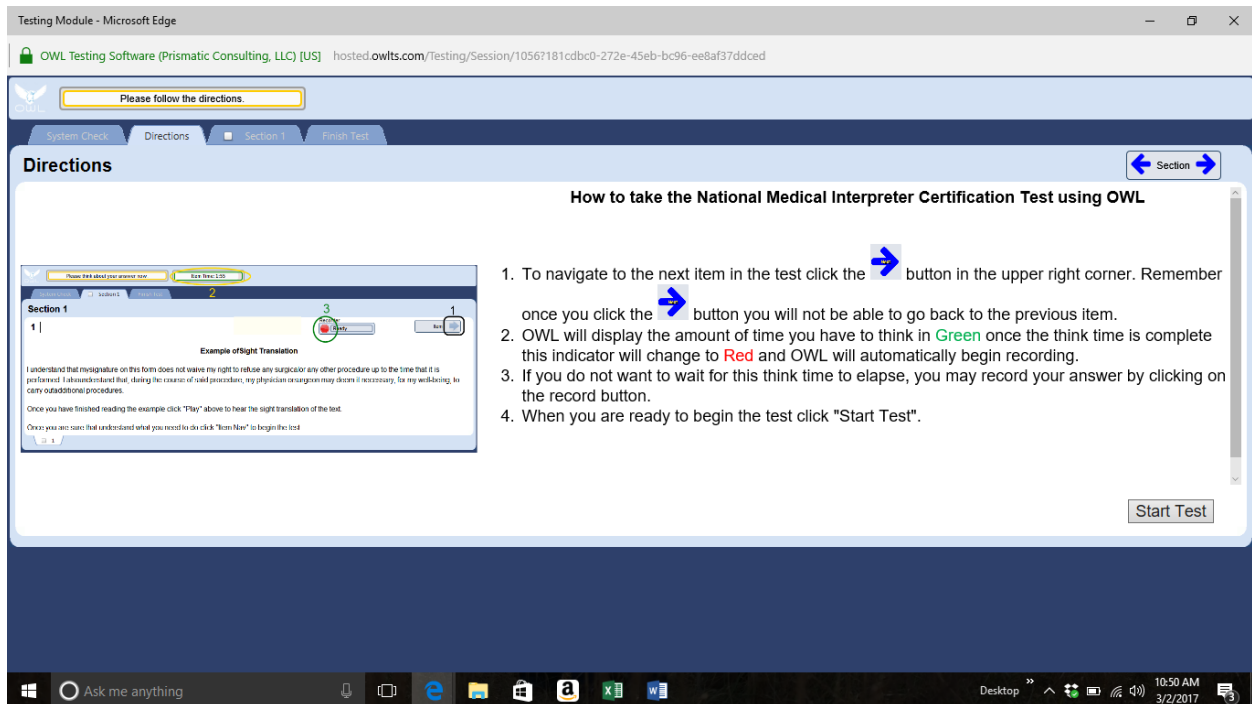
Testing Module - Microsoft Edge

OWL Testing Software (Prismatic Consulting, LLC) [US] hosted.owlts.com/Testing/Session/1056?181cdbc0-272e-45eb-bc96-ee8af37ddced

OWL

Please follow the directions.

System Check | Directions | Section 1 | Finish Test

Directions

Section

How to take the National Medical Interpreter Certification Test using OWL

Please think about your answer now | Item Time 1:55

2

System Check | Section 1 | Finish Test

Section 1

3

1

1

Section

Ready

Item

Example of Sight Translation

I understand that my signature on this form does not waive my right to refuse any surgical or any other procedure up to the time that it is performed. I also understand that, during the course of said procedure, my physician or surgeon may deem it necessary, for my well-being, to carry out additional procedures.

Once you have finished reading the example click "Play" above to hear the sight translation of the text.

Once you are sure that understand what you need to do click "Item Nav" to begin the test

1

1. To navigate to the next item in the test click the button in the upper right corner. Remember once you click the button you will not be able to go back to the previous item.
2. OWL will display the amount of time you have to think in Green once the think time is complete this indicator will change to Red and OWL will automatically begin recording.
3. If you do not want to wait for this think time to elapse, you may record your answer by clicking on the record button.
4. When you are ready to begin the test click "Start Test".

Start Test

Ask me anything

Desktop

10:50 AM
3/2/2017

3